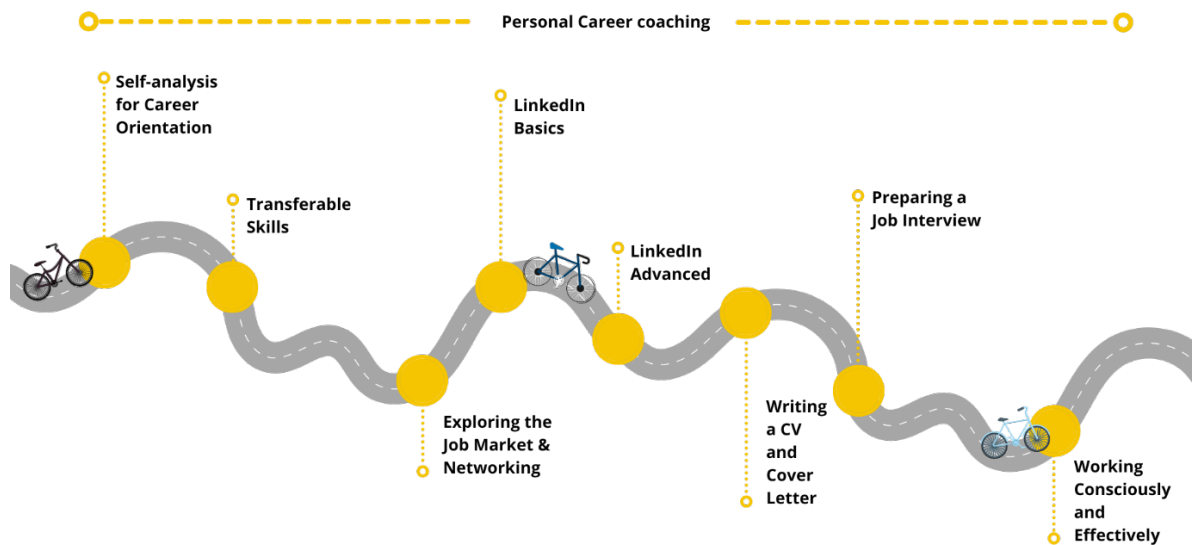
Personal Career coaching

Self-analysis for Career Orientation

Transferable Skills

LinkedIn Basics

Exploring the Job Market & Networking

LinkedIn Advanced

Preparing a Job Interview

Writing a CV and Cover Letter

Working Consciously and Effectively